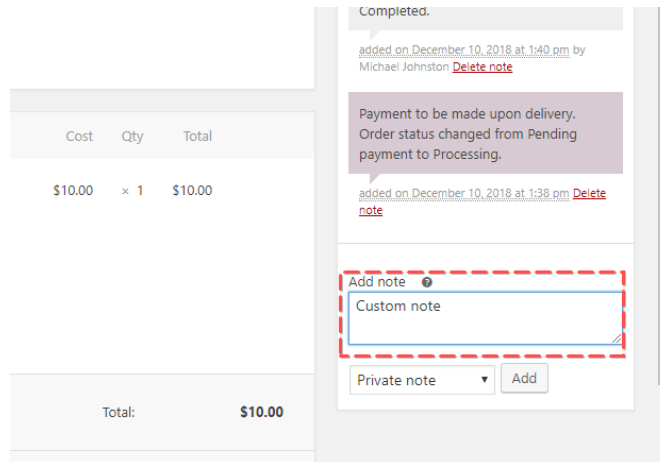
| Cost | Qty | Total |
|---|---|---|
| $10.00 | × 1 | $10.00 |

Total: $10.00

Completed.

added on December 10, 2018 at 1:40 pm by Michael Johnston Delete note

Payment to be made upon delivery. Order status changed from Pending payment to Processing.

added on December 10, 2018 at 1:38 pm Delete note

Add note

Custom note

Private note

Add